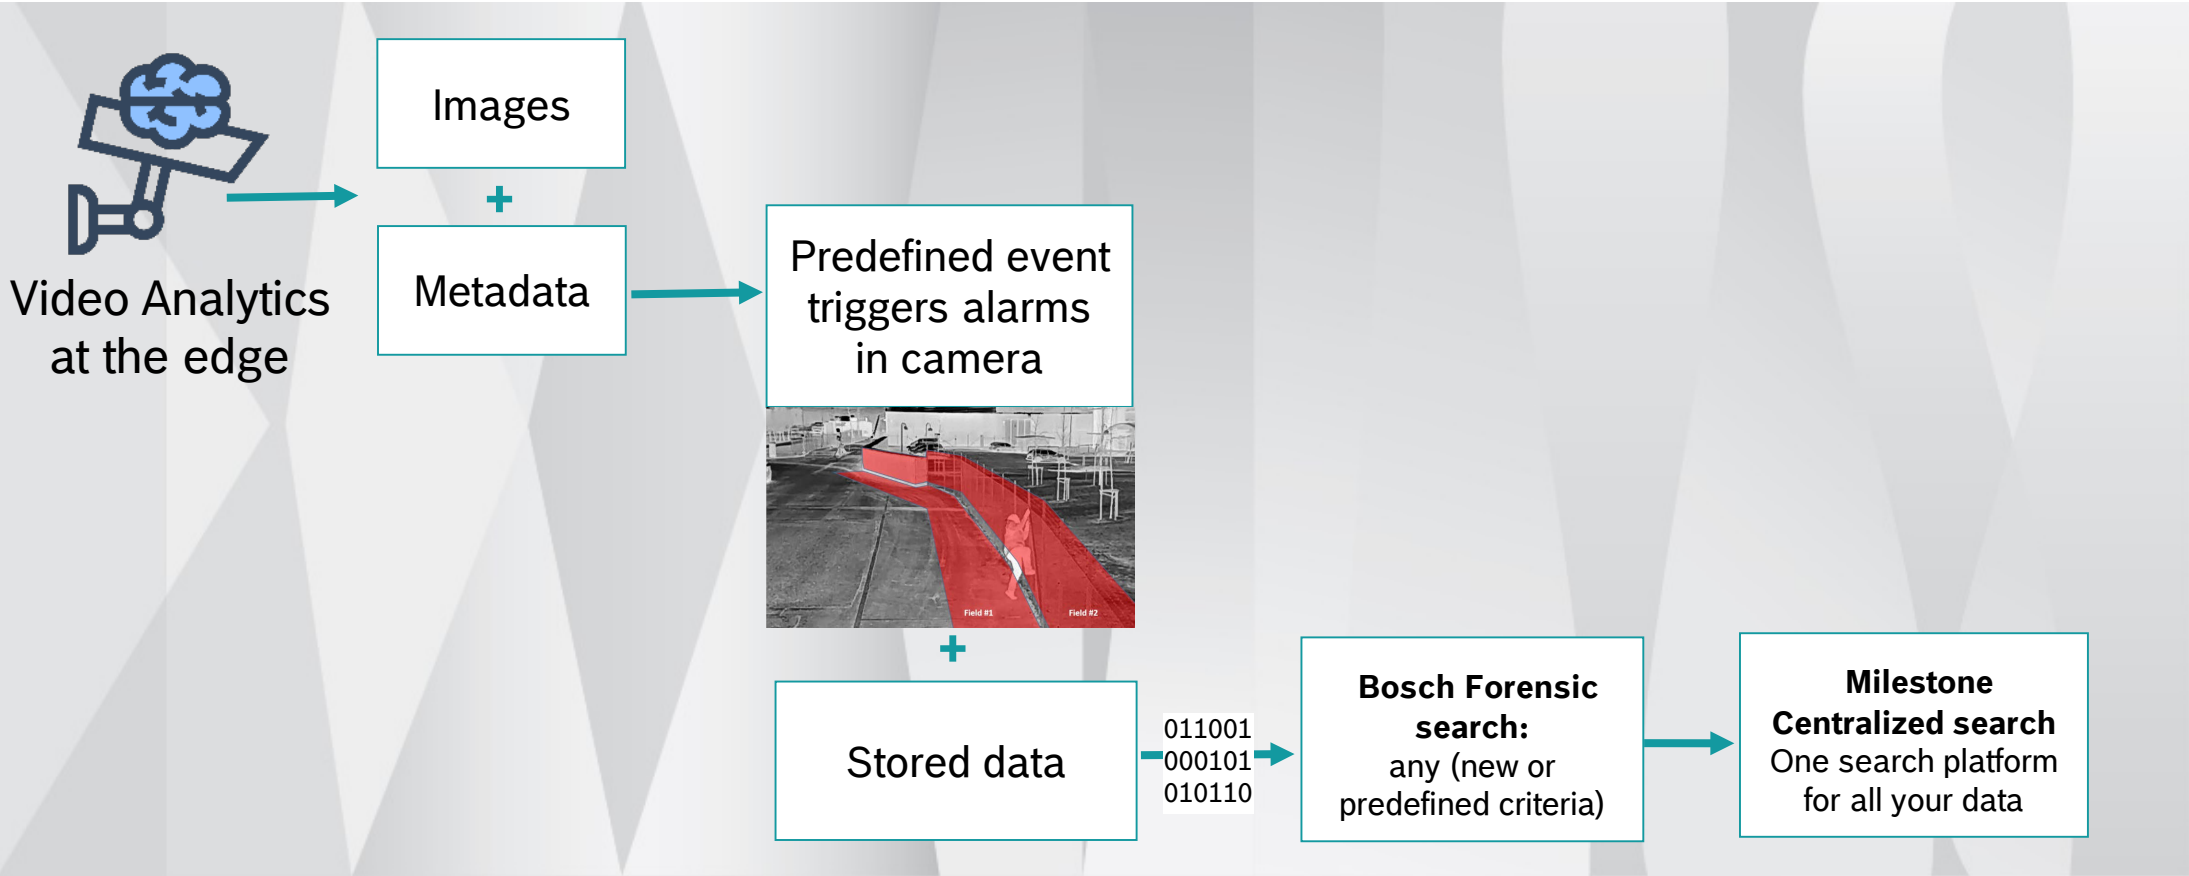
Video Analytics at the edge

Images

+

Metadata

Predefined event triggers alarms in camera

Field #1

Field #2

+

Stored data

011001
000101
010110

**Bosch Forensic search:**
any (new or predefined criteria)

**Milestone Centralized search**
One search platform for all your data